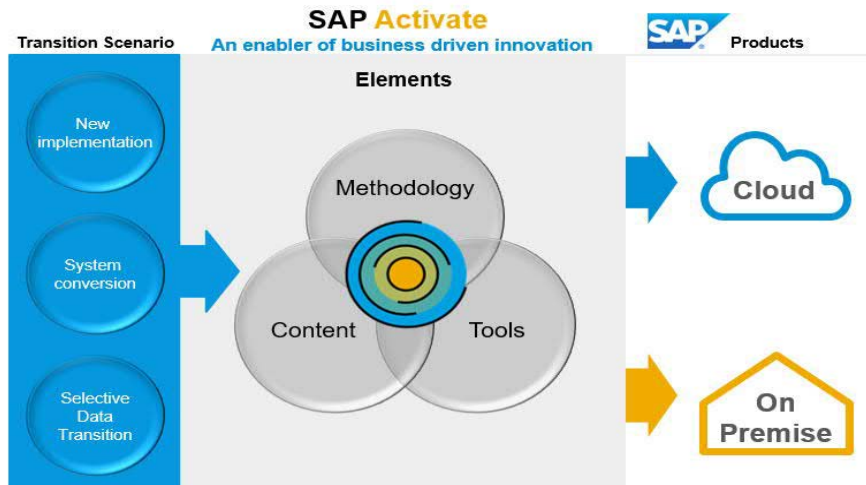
SAP Activate
An enabler of business driven innovation

Transition Scenario

SAP

Products

Elements

New implementation

System conversion

Selective Data Transition

Methodology

Content

Tools

Cloud

On Premise